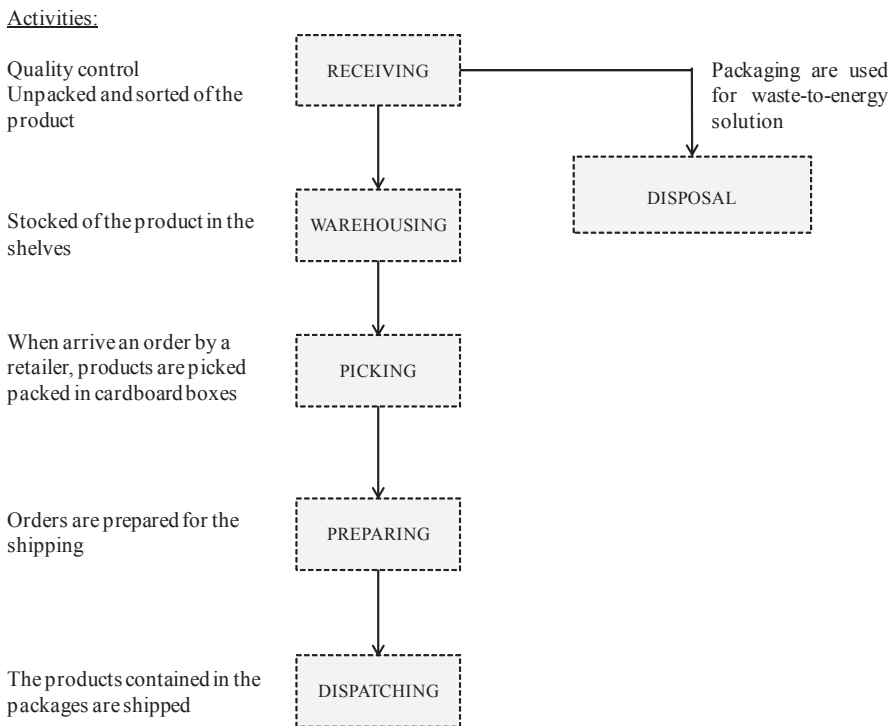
Activities:

Quality control
Unpacked and sorted of the product

RECEIVING

Packaging are used for waste-to-energy solution

DISPOSAL

Stocked of the product in the shelves

WAREHOUSING

When arrive an order by a retailer, products are picked packed in cardboard boxes

PICKING

Orders are prepared for the shipping

PREPARING

The products contained in the packages are shipped

DISPATCHING